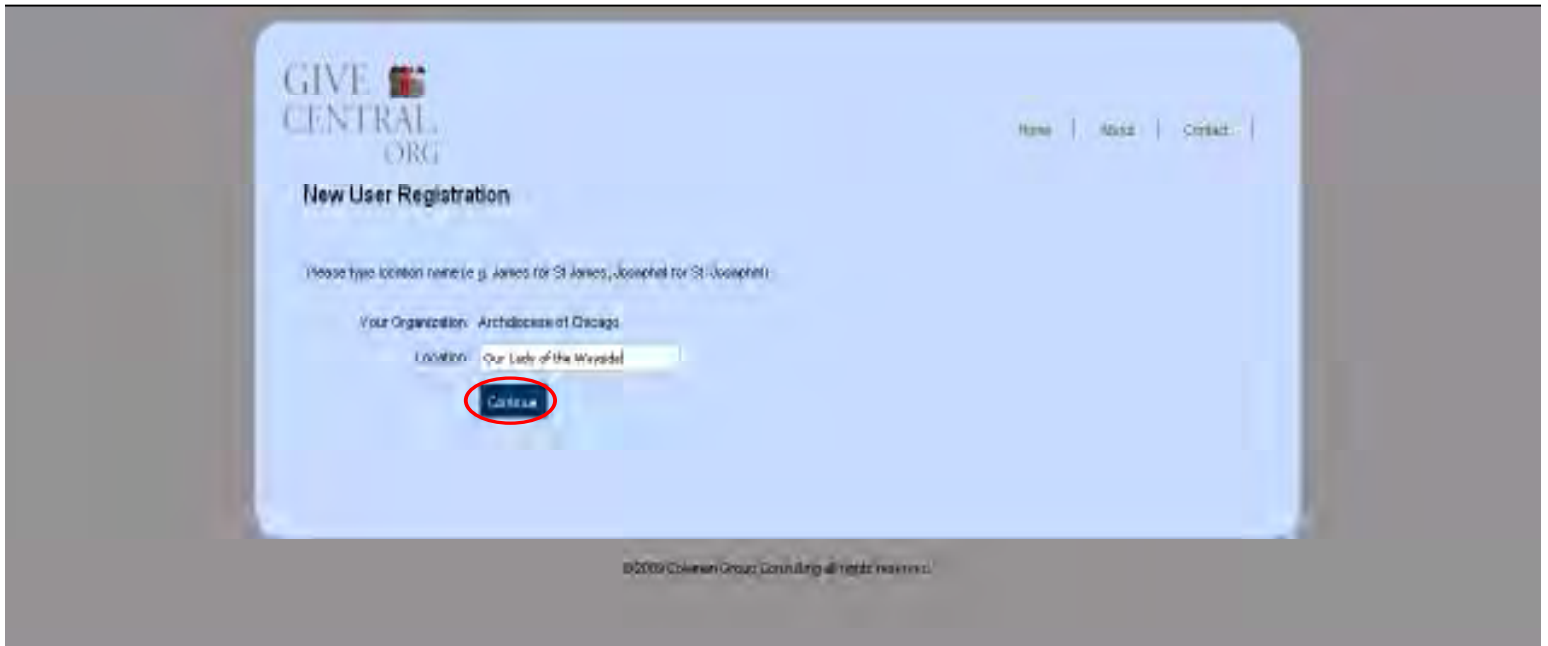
GIVE CENTRAL .ORG

Home | About | Contact |

New User Registration

Please type location name(e.g. James for St James, Josaphat for St Josaphat)

Your Organization: Archdiocese of Chicago

Location: Our Lady of the Wayside

Continue

©2009 Coleman Group Consulting all rights reserved.